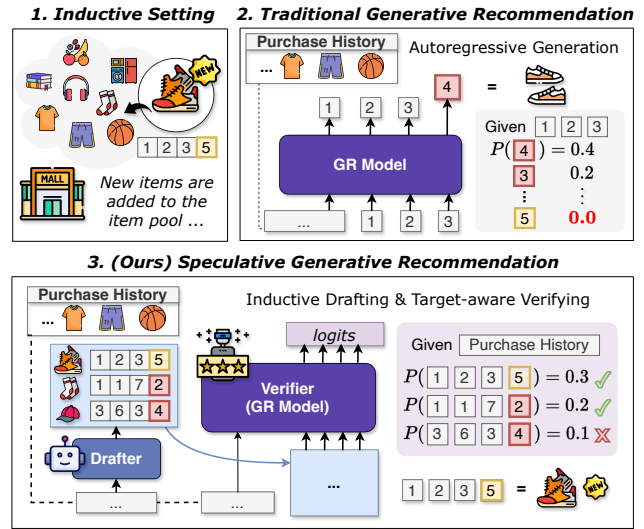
1. Inductive Setting

NEW

1 2 3 5

MALL

New items are added to the item pool ...

2. Traditional Generative Recommendation

Purchase History

...

Autoregressive Generation

1 2 3 4 =

GR Model

... 1 2 3

Given 1 2 3

$P($ 4 $) = 0.4$

3 0.2

⋮ ⋮

5 0.0

3. (Ours) Speculative Generative Recommendation

Purchase History

...

Inductive Drafting & Target-aware Verifying

logits

1 2 3 5

1 1 7 2

3 6 3 4

Verifier (GR Model)

Drafter

...

...

...

Given Purchase History

$P($ 1 2 3 5 $) = 0.3$ ✓

$P($ 1 1 7 2 $) = 0.2$ ✓

$P($ 3 6 3 4 $) = 0.1$ ✗

1 2 3 5 = NEW